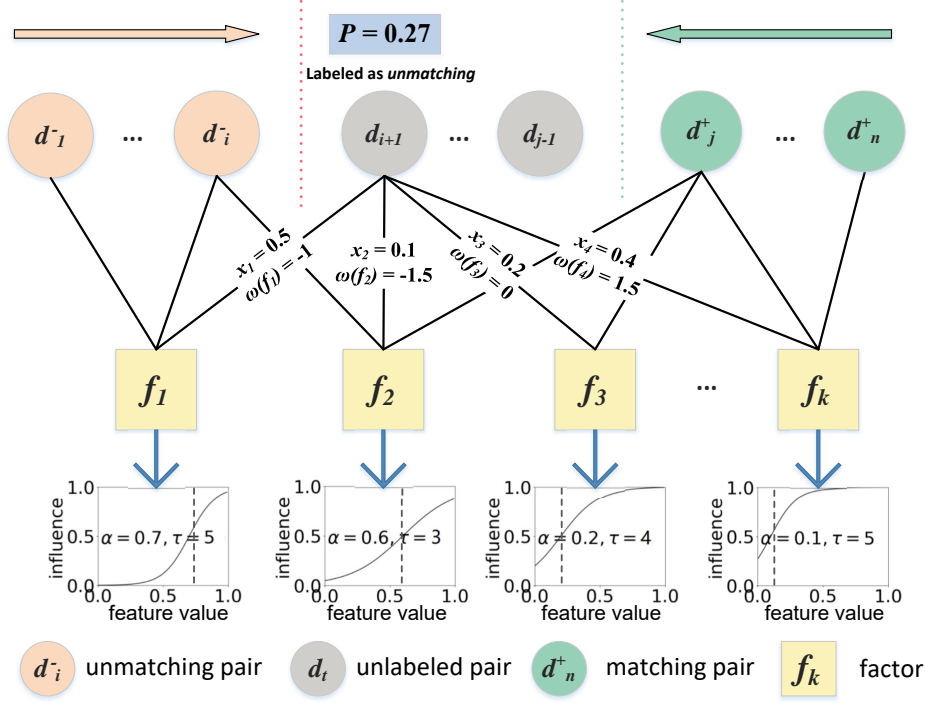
$P = 0.27$

Labeled as *unmatching*

$d^-_1$ ... $d^-_i$ $d_{i+1}$ ... $d_{j-1}$ $d^+_j$ ... $d^+_n$

$x_1 = 0.5$
$\omega(f_1) = -1$

$x_2 = 0.1$
$\omega(f_2) = -1.5$

$x_3 = 0.2$
$\omega(f_3) = 0$

$x_4 = 0.4$
$\omega(f_4) = 1.5$

$f_1$ $f_2$ $f_3$ ... $f_k$

1.0
0.5
0.0
0.0 0.5 1.0
influence
feature value
$\alpha = 0.7, \tau = 5$

1.0
0.5
0.0
0.0 0.5 1.0
influence
feature value
$\alpha = 0.6, \tau = 3$

1.0
0.5
0.0
0.0 0.5 1.0
influence
feature value
$\alpha = 0.2, \tau = 4$

1.0
0.5
0.0
0.0 0.5 1.0
influence
feature value
$\alpha = 0.1, \tau = 5$

$d^-_i$ unmatching pair $d_t$ unlabeled pair $d^+_n$ matching pair $f_k$ factor